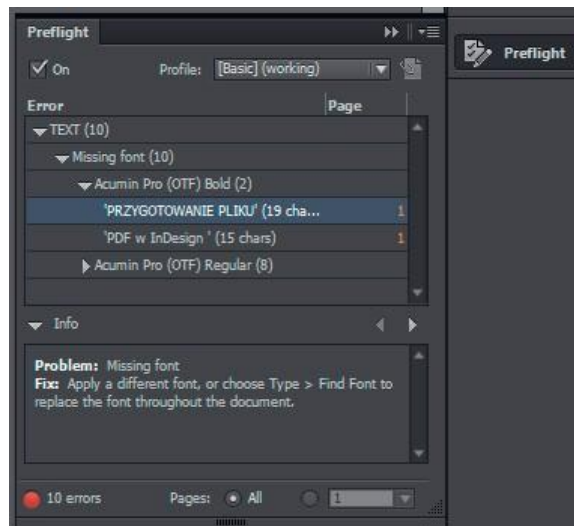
Preflight

Preflight

On Profile: [Basic] (working)

| Error | Page |
|---|---|
| TEXT (10) | |
| Missing font (10) | |
| Acumin Pro (OTF) Bold (2) | |
| 'PRZYGOTOWANIE PLIKU' (19 cha... | 1 |
| 'PDF w InDesign ' (15 chars) | 1 |
| Acumin Pro (OTF) Regular (8) | |

Info

Problem: Missing font
Fix: Apply a different font, or choose Type > Find Font to replace the font throughout the document.

10 errors Pages: All 1